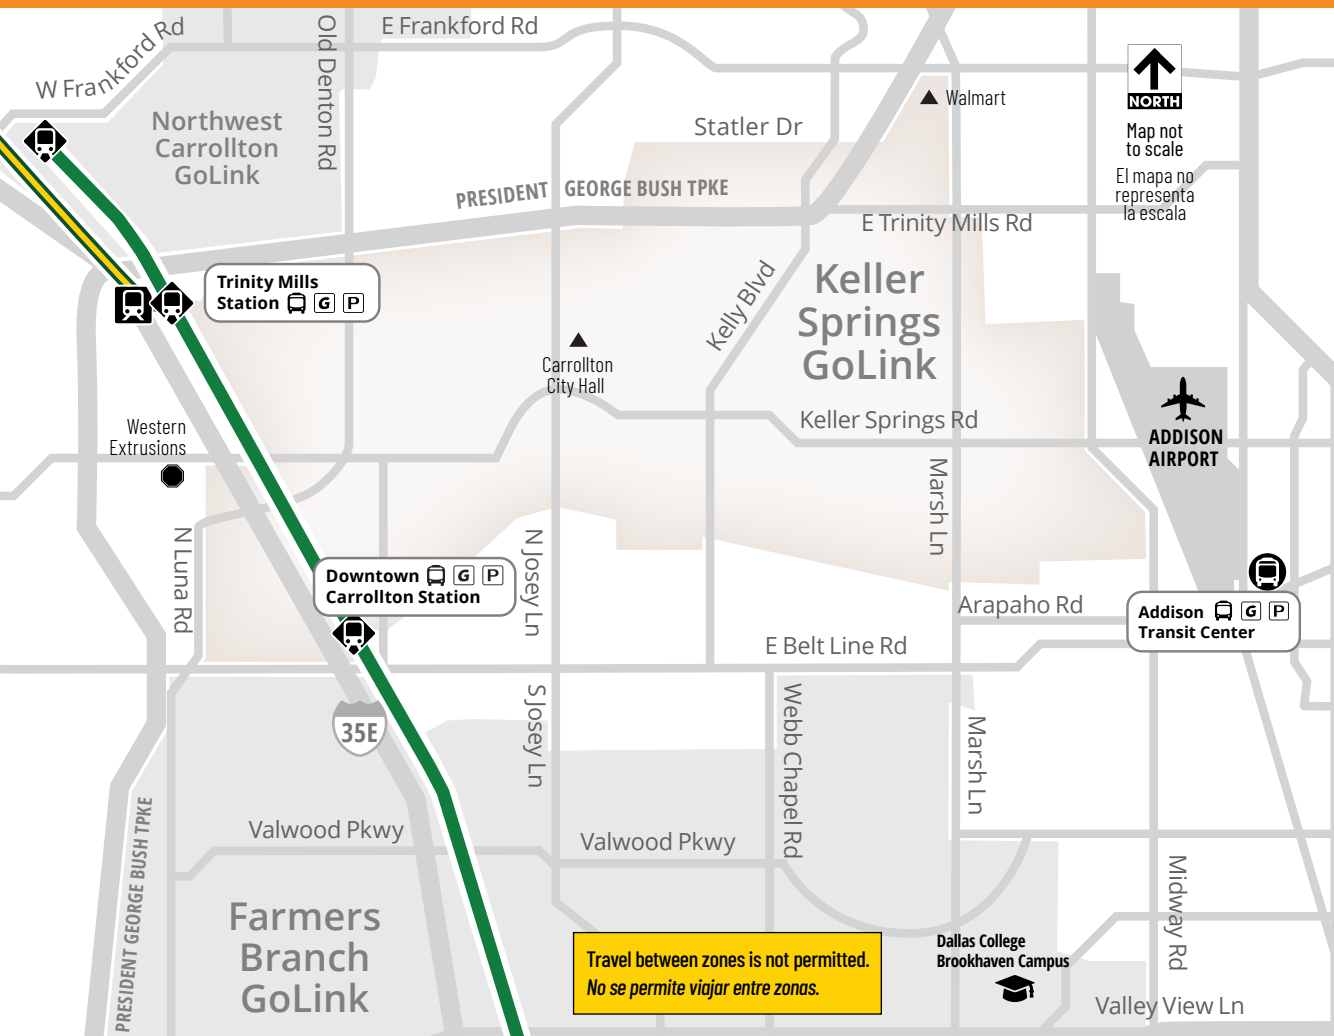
W Frankford Rd
Old Denton Rd
E Frankford Rd
Northwest Carrollton GoLink
Statler Dr
Walmart
NORTH
Map not to scale
El mapa no representa la escala
PRESIDENT GEORGE BUSH TPKE
E Trinity Mills Rd
Trinity Mills Station G P
Kelly Blvd
Keller Springs GoLink
Carrollton City Hall
Western Extrusions
Keller Springs Rd
ADDISON AIRPORT
Marsh Ln
N Luna Rd
N Josey Ln
Downtown Carrollton Station G P
Arapaho Rd
Addison Transit Center G P
E Belt Line Rd
35E
S Josey Ln
Webb Chapel Rd
Marsh Ln
PRESIDENT GEORGE BUSH TPKE
Valwood Pkwy
Valwood Pkwy
Midway Rd
Farmers Branch GoLink
Travel between zones is not permitted.
No se permite viajar entre zonas.
Dallas College Brookhaven Campus
Valley View Ln